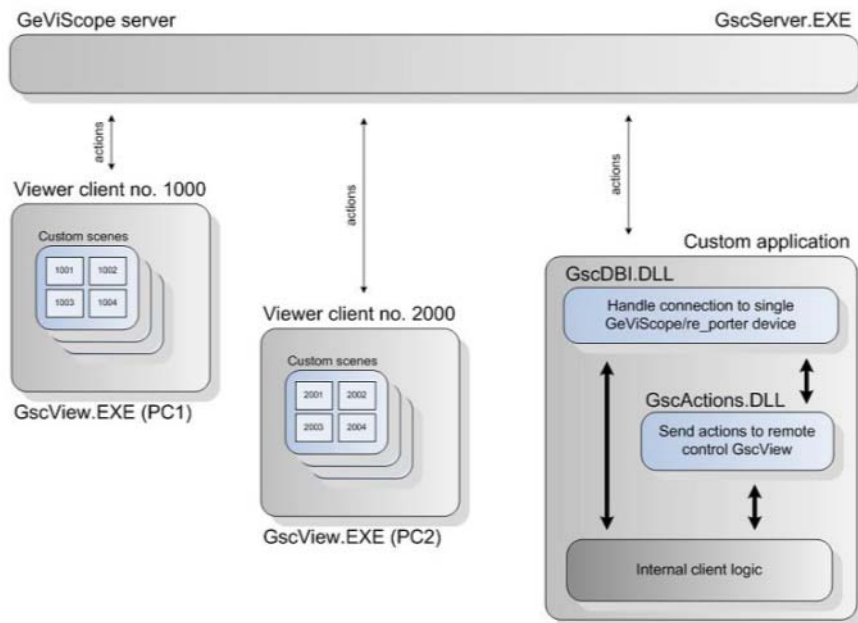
GeViScope server

GscServer.EXE

actions

actions

actions

Viewer client no. 1000

Custom scenes

1001 1002

1003 1004

GscView.EXE (PC1)

Viewer client no. 2000

Custom scenes

2001 2002

2003 2004

GscView.EXE (PC2)

Custom application

GscDBI.DLL

Handle connection to single GeViScope/re_porter device

GscActions.DLL

Send actions to remote control GscView

Internal client logic